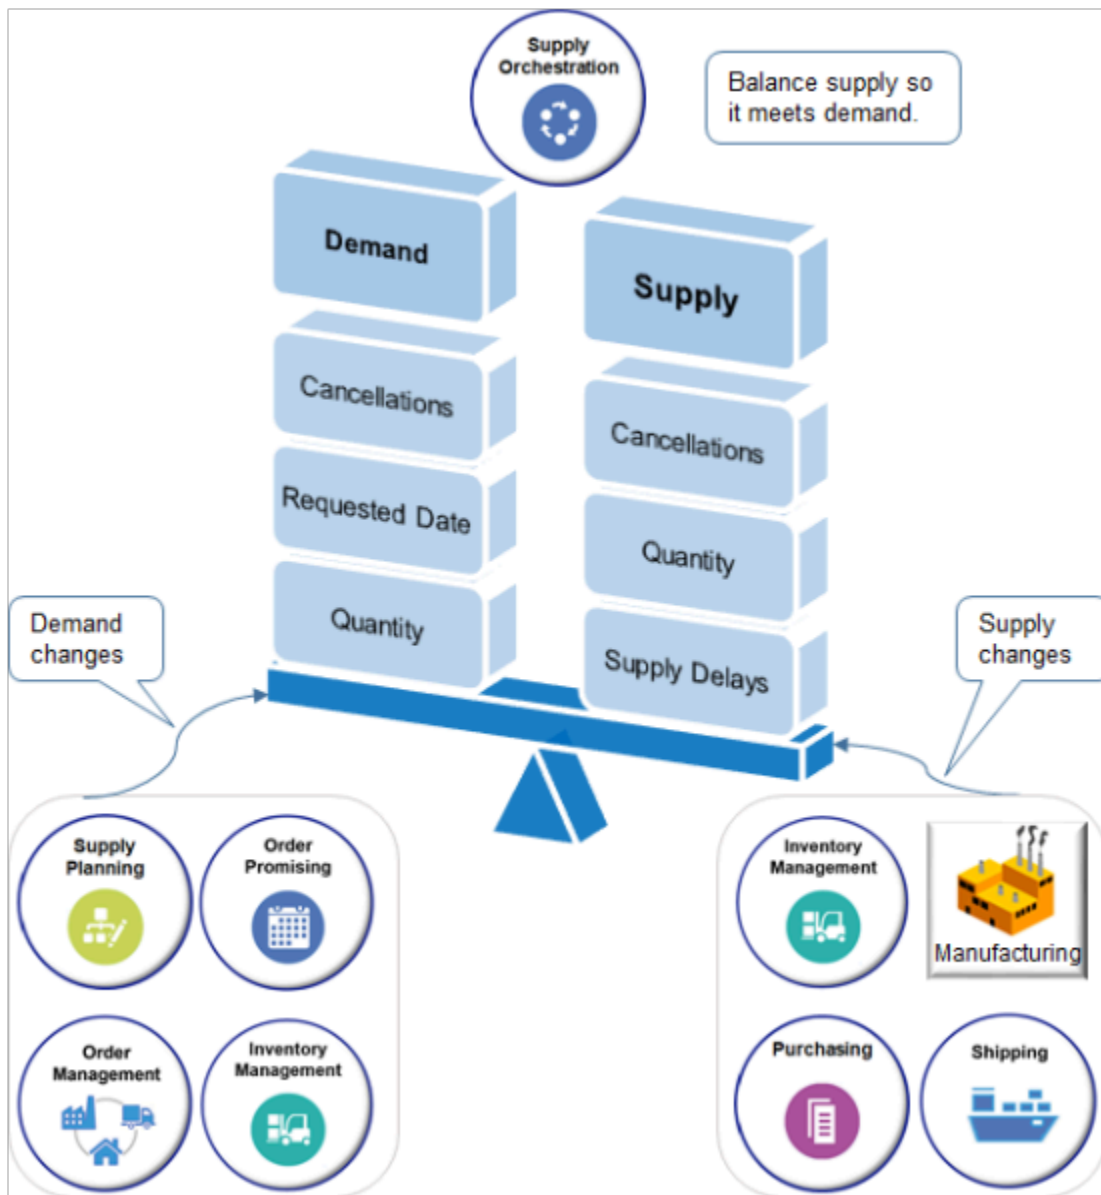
Supply Orchestration

Balance supply so it meets demand.

Demand

Cancellations

Requested Date

Quantity

Supply

Cancellations

Quantity

Supply Delays

Demand changes

Supply changes

Supply Planning

Order Promising

Order Management

Inventory Management

Inventory Management

Manufacturing

Purchasing

Shipping